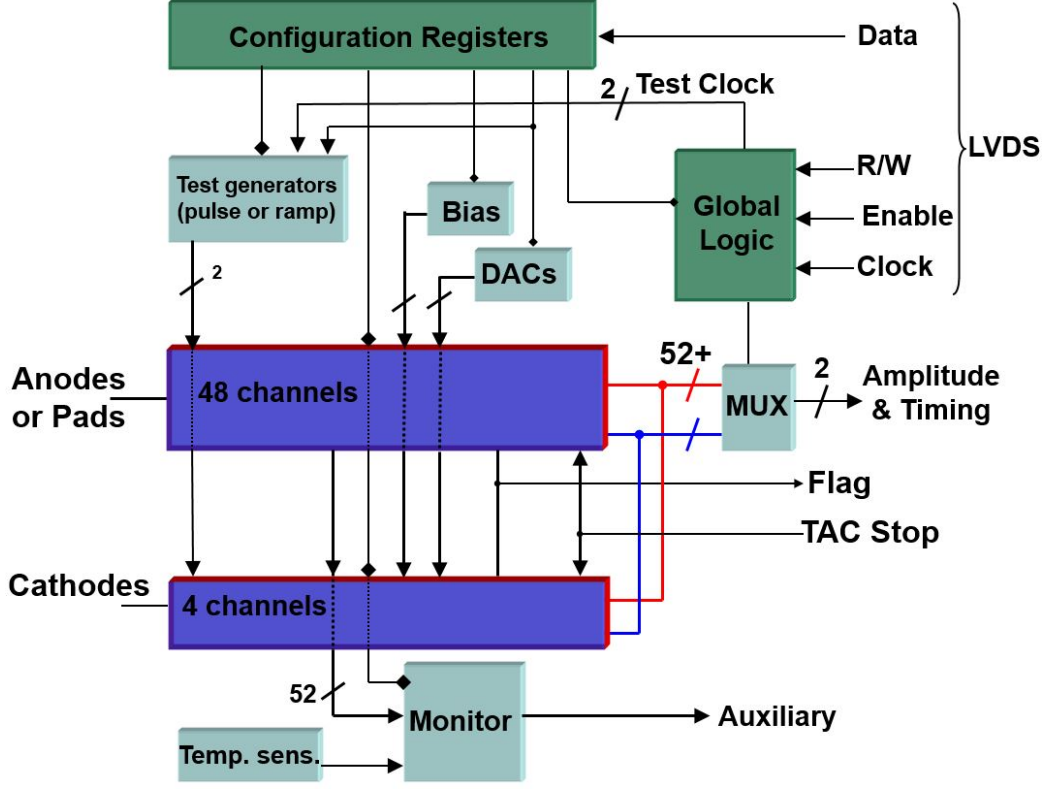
Configuration Registers

Data

2 Test Clock

LVDS

R/W

Enable

Clock

Global Logic

Test generators (pulse or ramp)

Bias

DACs

2

Anodes or Pads

48 channels

52+

MUX

2

Amplitude & Timing

Flag

TAC Stop

Cathodes

4 channels

52

Monitor

Auxiliary

Temp. sens.